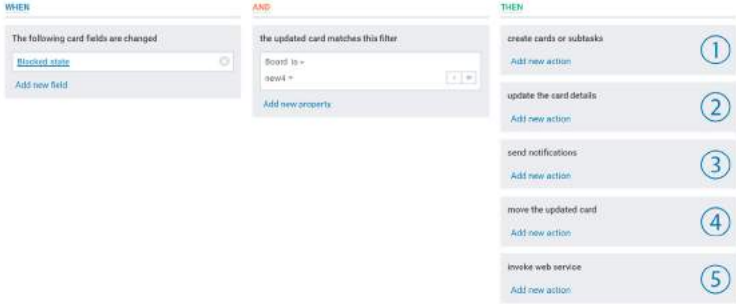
WHEN

The following card fields are changed

Blocked state

Add new field

AND

the updated card matches this filter

Board is

new4

Add new property

THEN

create cards or subtasks

Add new action

1

update the card details

Add new action

2

send notifications

Add new action

3

move the updated card

Add new action

4

invoke web service

Add new action

5